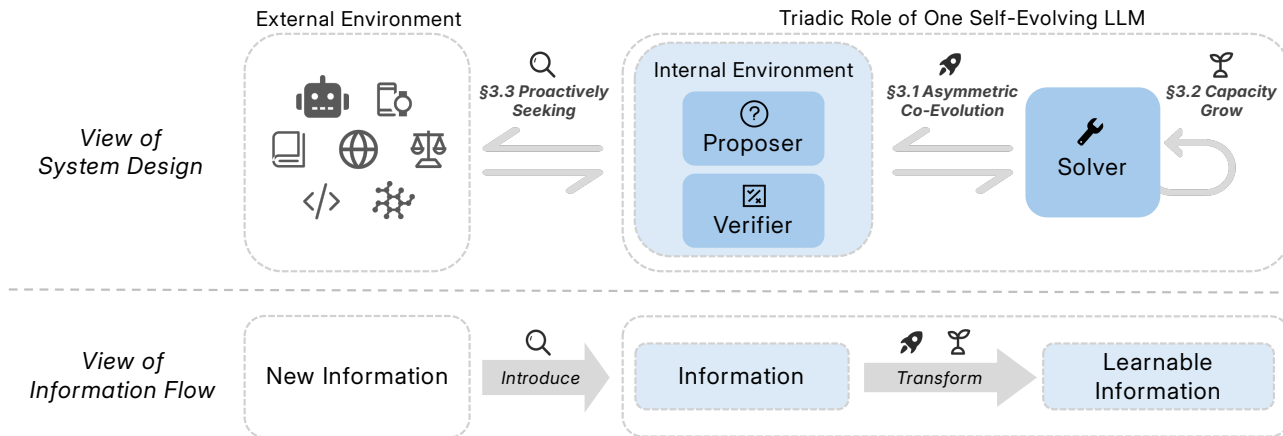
External Environment

Triadic Role of One Self-Evolving LLM

View of System Design

§3.3 Proactively Seeking

Internal Environment

Proposer

Verifier

§3.1 Asymmetric Co-Evolution

§3.2 Capacity Grow

Solver

View of Information Flow

New Information

Introduce

Information

Transform

Learnable Information